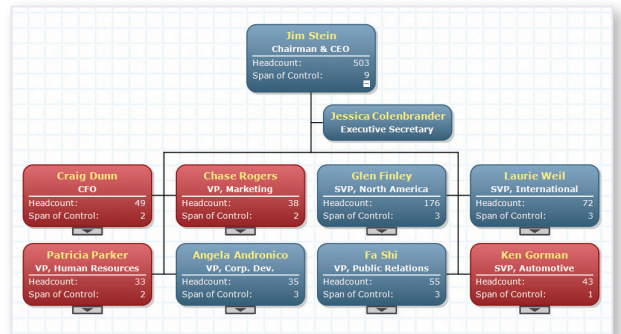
Jim Stein
Chairman & CEO
Headcount: 503
Span of Control: 9

Jessica Colenbrander
Executive Secretary

Craig Dunn
CFO
Headcount: 49
Span of Control: 2

Chase Rogers
VP, Marketing
Headcount: 38
Span of Control: 2

Glen Finley
SVP, North America
Headcount: 176
Span of Control: 3

Laurie Weil
SVP, International
Headcount: 72
Span of Control: 3

Patricia Parker
VP, Human Resources
Headcount: 33
Span of Control: 2

Angela Andronico
VP, Corp. Dev.
Headcount: 35
Span of Control: 3

Fa Shi
VP, Public Relations
Headcount: 55
Span of Control: 3

Ken Gorman
SVP, Automotive
Headcount: 43
Span of Control: 1